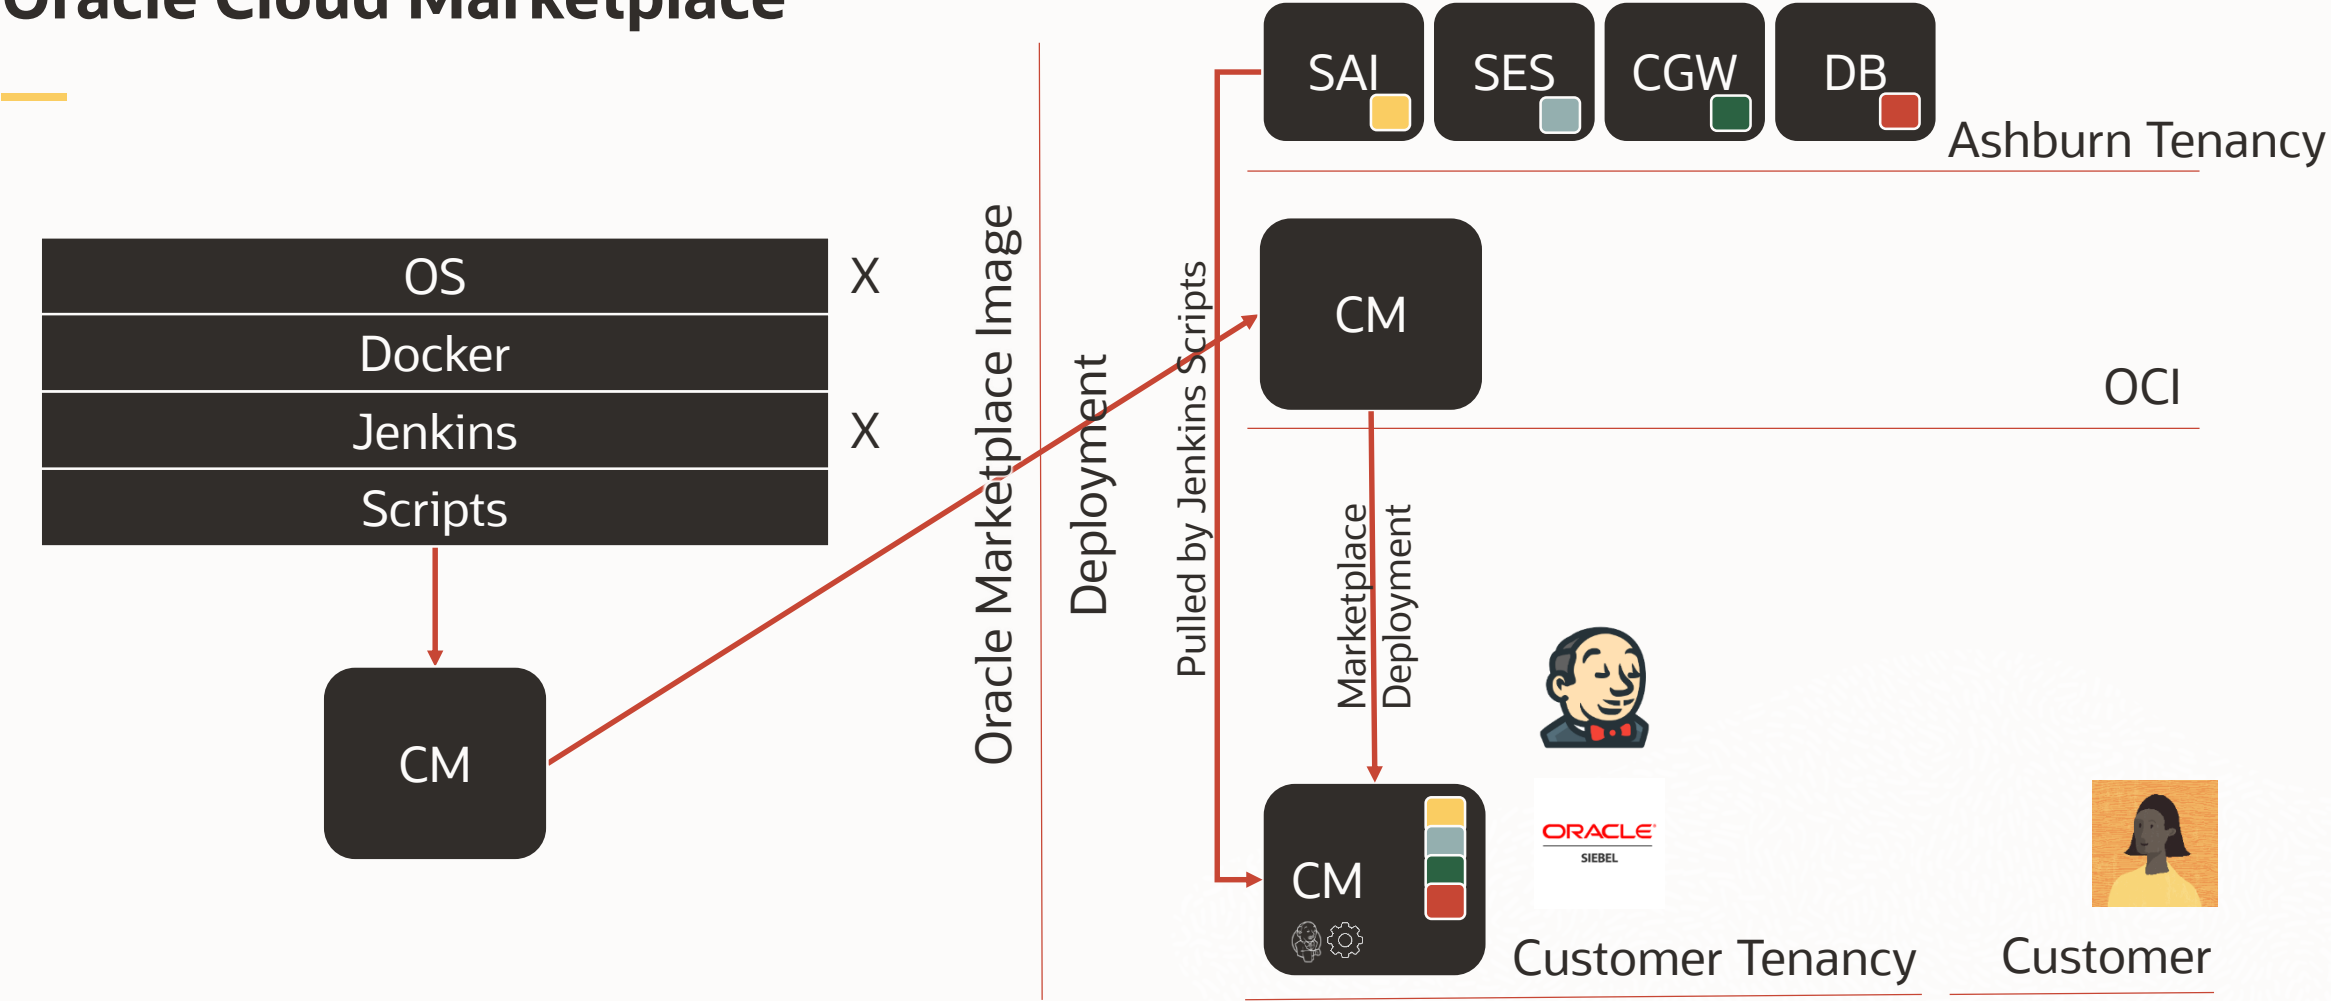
Oracle Cloud Marketplace

OS
Docker
Jenkins
Scripts

X
X

CM

Oracle Marketplace Image

Deployment

Pulled by Jenkins Scripts

SAI
SES
CGW
DB

Ashburn Tenancy

CM

OCI

Marketplace Deployment

CM

ORACLE
SIEBEL

Customer Tenancy

Customer